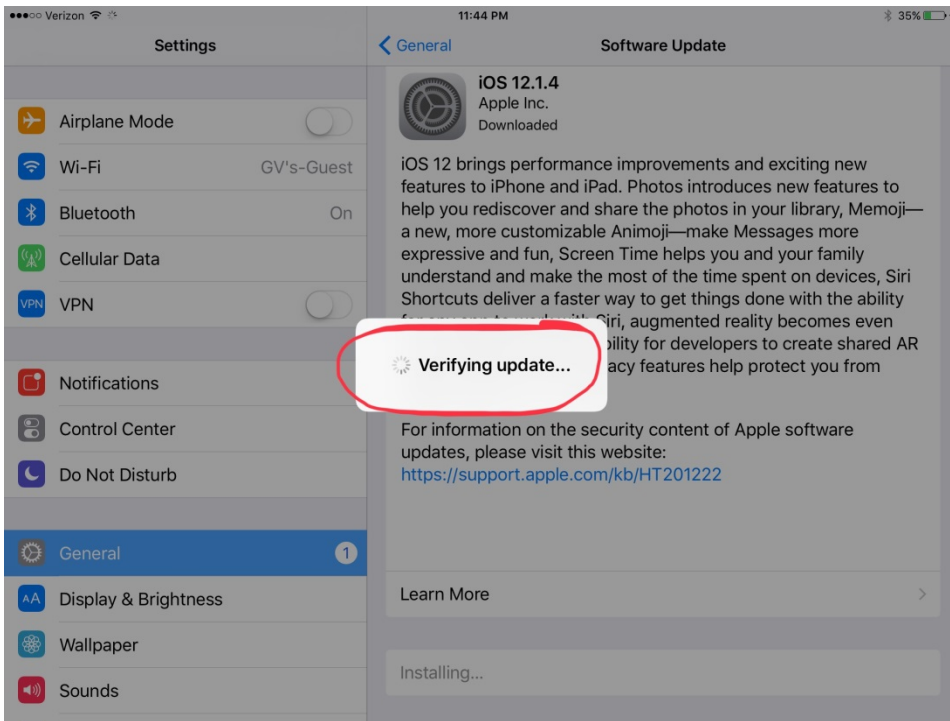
●●●○○ Verizon

11:44 PM

35%

Settings

Airplane Mode

Wi-Fi GV's-Guest

Bluetooth On

Cellular Data

VPN VPN

Notifications

Control Center

Do Not Disturb

General 1

AA Display & Brightness

Wallpaper

Sounds

< General

Software Update

iOS 12.1.4
Apple Inc.
Downloaded

iOS 12 brings performance improvements and exciting new features to iPhone and iPad. Photos introduces new features to help you rediscover and share the photos in your library, Memoji—a new, more customizable Animoji—make Messages more expressive and fun, Screen Time helps you and your family understand and make the most of the time spent on devices, Siri Shortcuts deliver a faster way to get things done with the ability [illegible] Siri, augmented reality becomes even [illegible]bility for developers to create shared AR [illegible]acy features help protect you from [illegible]

Verifying update...

For information on the security content of Apple software updates, please visit this website:
https://support.apple.com/kb/HT201222

Learn More

Installing...